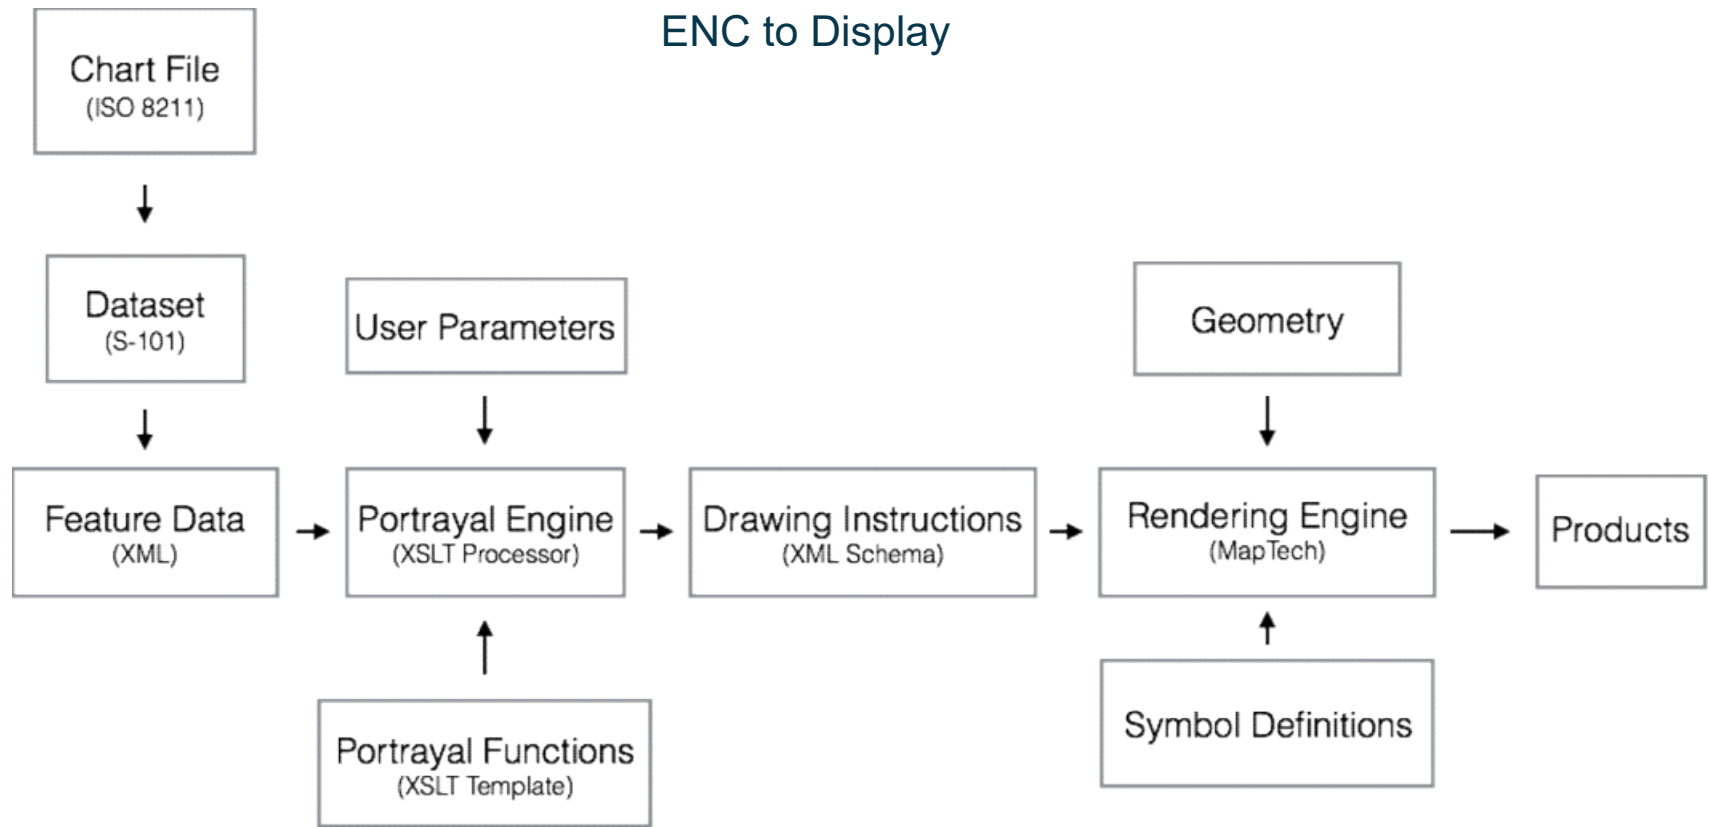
ENC to Display

Chart File
(ISO 8211)

Dataset
(S-101)

Feature Data
(XML)

User Parameters

Portrayal Engine
(XSLT Processor)

Portrayal Functions
(XSLT Template)

Drawing Instructions
(XML Schema)

Geometry

Rendering Engine
(MapTech)

Symbol Definitions

Products